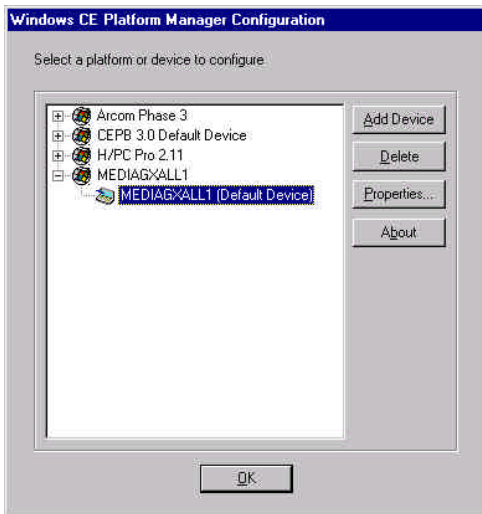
Windows CE Platform Manager Configuration

Select a platform or device to configure

Arcom Phase 3
CEPB 3.0 Default Device
H/PC Pro 2.11
MEDIAGXALL1
MEDIAGXALL1 (Default Device)

Add Device
Delete
Properties...
About

OK